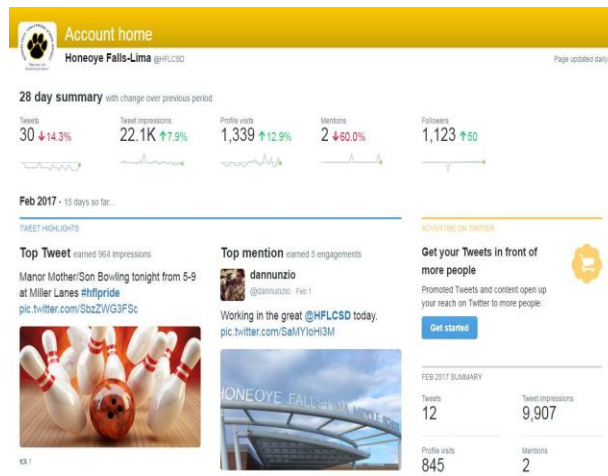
Account home

Honeoye Falls-Lima @HFLCSD

Page updated daily

28 day summary with change over previous period

| Tweets | Tweet impressions | Profile visits | Mentions | Followers |
|---|---|---|---|---|
| 30 ↓14.3% | 22.1K ↑7.9% | 1,339 ↑12.9% | 2 ↓60.0% | 1,123 ↑50 |

Feb 2017 · 15 days so far...

TWEET HIGHLIGHTS

Top Tweet earned 964 impressions

Manor Mother/Son Bowling tonight from 5-9 at Miller Lanes #hflpride pic.twitter.com/SbzZWG3FSc

Top mention earned 5 engagements

dannunzio
@dannunzio · Feb 1

Working in the great @HFLCSD today. pic.twitter.com/SaMYIoHi3M

HONEOYE FALLS-LIMA MIDDLE SCHOOL

ADVERTISE ON TWITTER

Get your Tweets in front of more people

Promoted Tweets and content open up your reach on Twitter to more people.

Get started

FEB 2017 SUMMARY

| Tweets | Tweet impressions |
|---|---|
| 12 | 9,907 |
| Profile visits | Mentions |
| 845 | 2 |

1